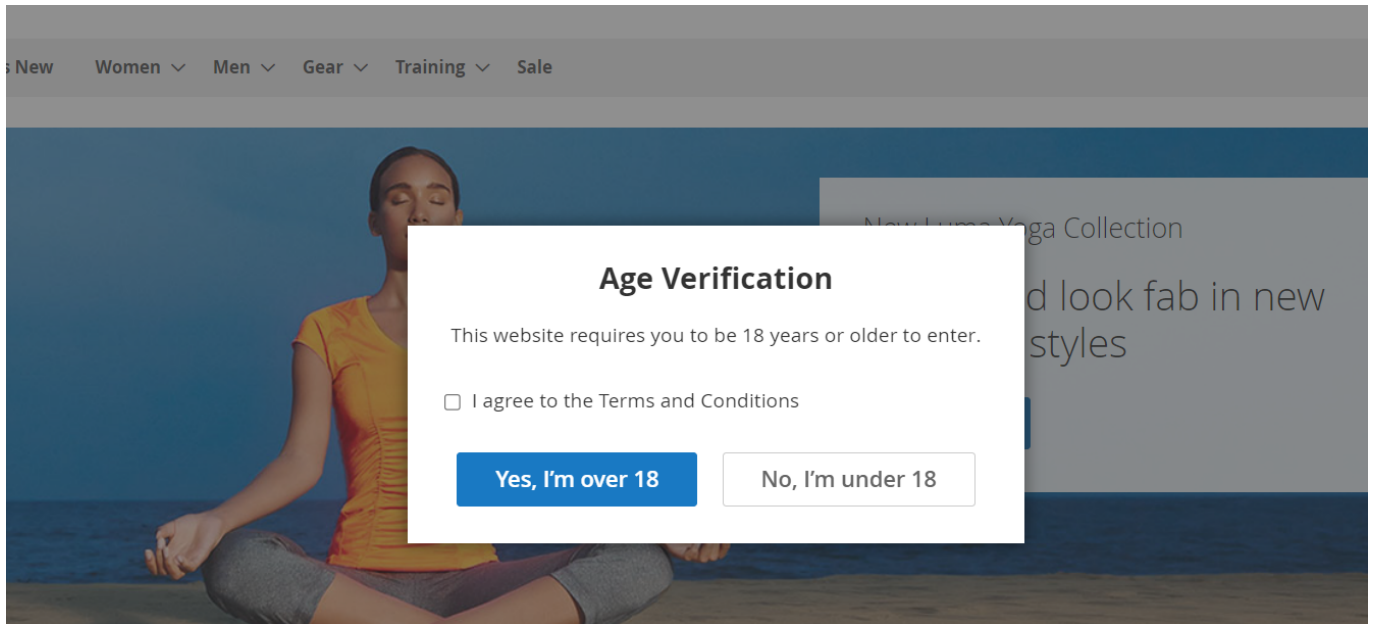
s New Women Men Gear Training Sale

New Luma Yoga Collection

d look fab in new styles

Age Verification

This website requires you to be 18 years or older to enter.

I agree to the Terms and Conditions

Yes, I'm over 18

No, I'm under 18